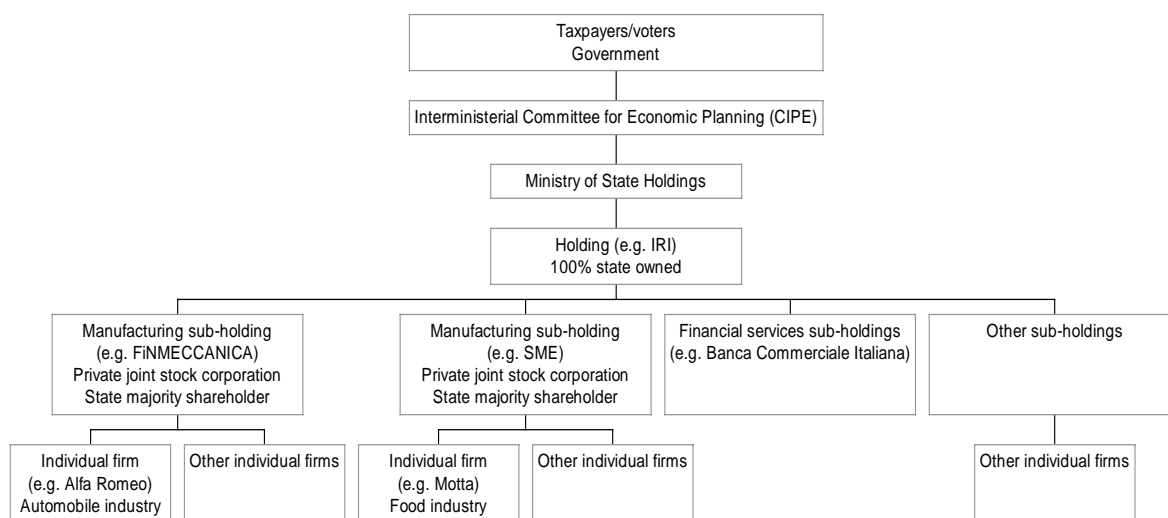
Taxpayers/voters
Government

Interministerial Committee for Economic Planning (CIPE)

Ministry of State Holdings

Holding (e.g. IRI)
100% state owned

Manufacturing sub-holding
(e.g. FiNMECCANICA)
Private joint stock corporation
State majority shareholder

Manufacturing sub-holding
(e.g. SME)
Private joint stock corporation
State majority shareholder

Financial services sub-holdings
(e.g. Banca Commerciale Italiana)

Other sub-holdings

Individual firm
(e.g. Alfa Romeo)
Automobile industry

Other individual firms

Individual firm
(e.g. Motta)
Food industry

Other individual firms

Other individual firms